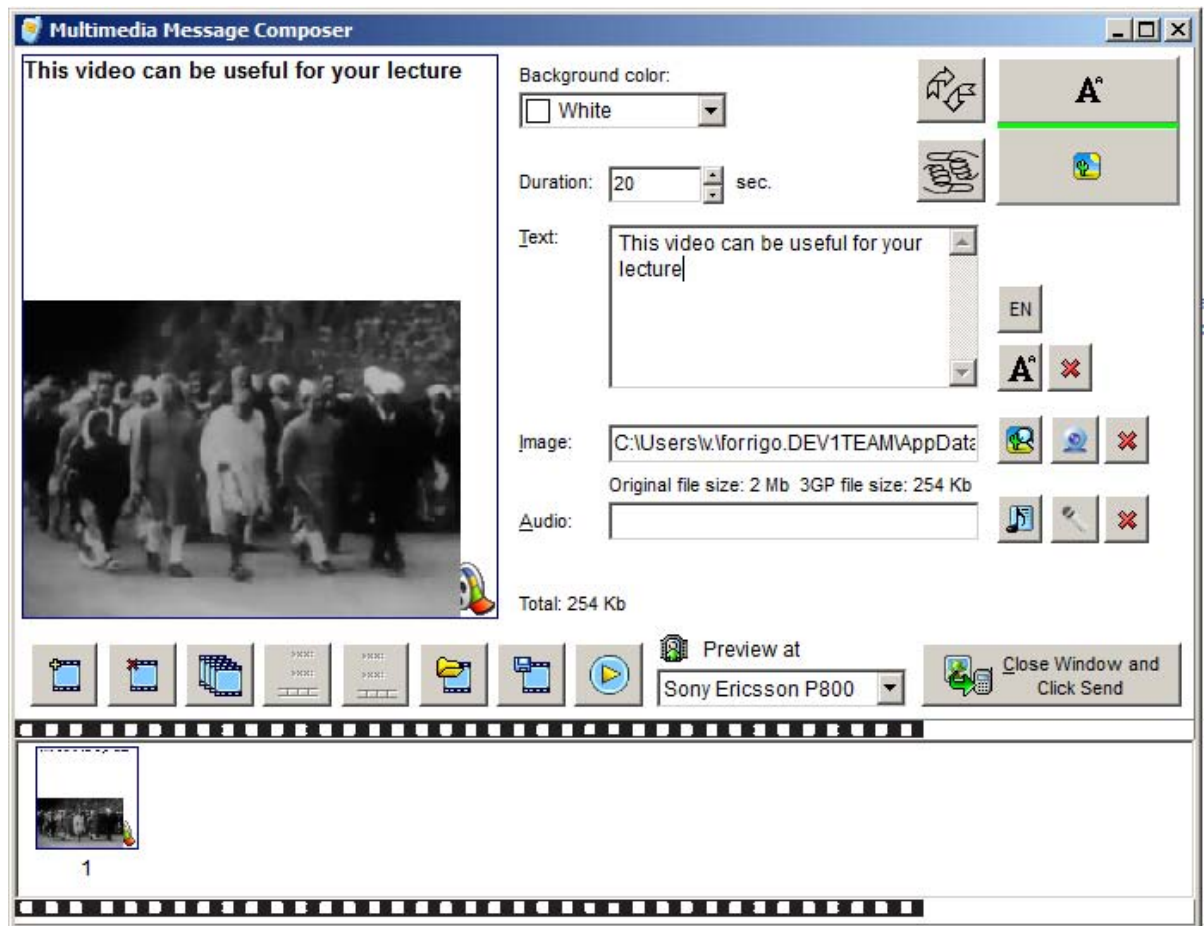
Multimedia Message Composer

This video can be useful for your lecture

Background color:
White

Duration: 20 sec.

Text: This video can be useful for your lecture

EN

Image: C:\Users\v.forrigo.DEV1TEAM\AppData
Original file size: 2 Mb 3GP file size: 254 Kb

Audio:

Total: 254 Kb

Preview at
Sony Ericsson P800

Close Window and Click Send

1